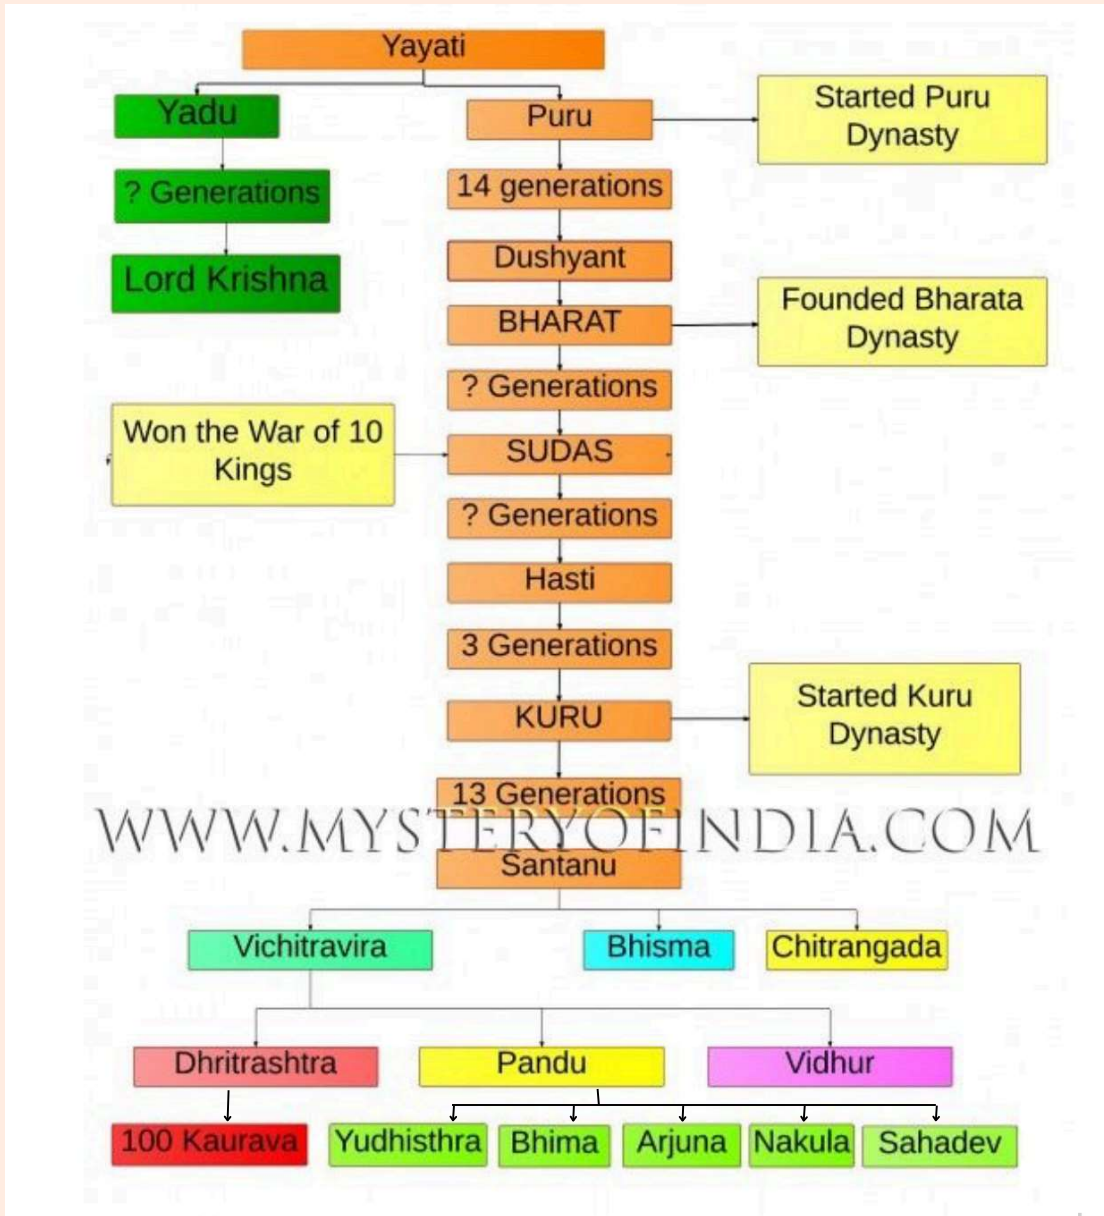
Yayati

Yadu

? Generations

Lord Krishna

Puru

Started Puru Dynasty

14 generations

Dushyant

BHARAT

Founded Bharata Dynasty

? Generations

Won the War of 10 Kings

SUDAS

? Generations

Hasti

3 Generations

KURU

Started Kuru Dynasty

13 Generations

WWW.MYSTERYOFINDIA.COM

Santanu

Vichitravira

Bhisma

Chitrangada

Dhritrashtra

Pandu

Vidhur

100 Kaurava

Yudhisthra

Bhima

Arjuna

Nakula

Sahadev